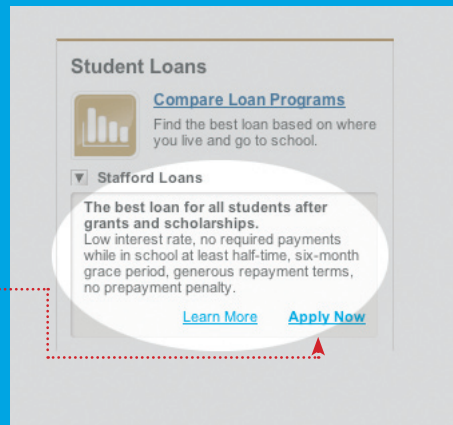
Student Loans

Compare Loan Programs

Find the best loan based on where you live and go to school.

▼ Stafford Loans

The best loan for all students after grants and scholarships.

Low interest rate, no required payments while in school at least half-time, six-month grace period, generous repayment terms, no prepayment penalty.

Learn More Apply Now